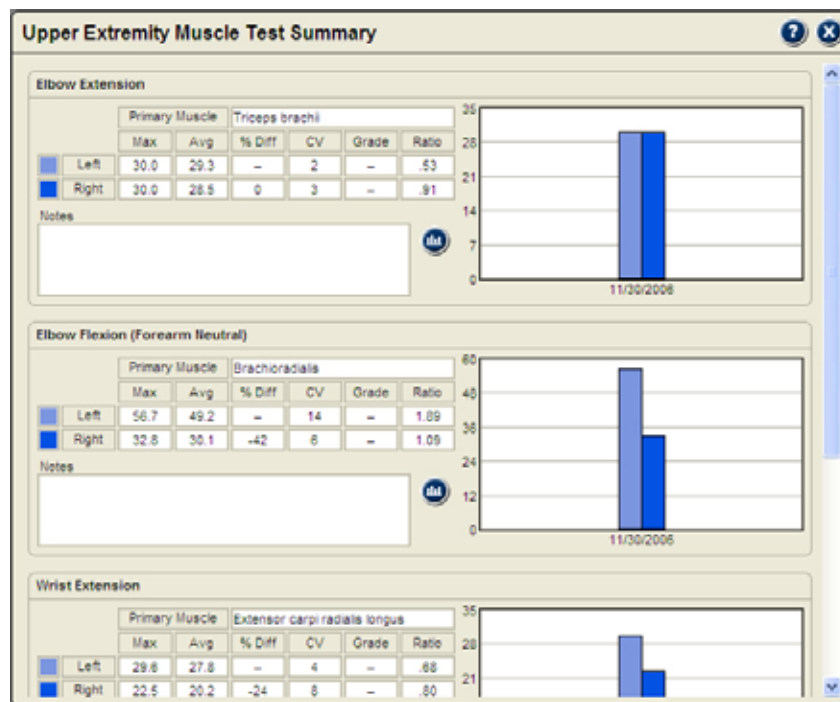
Upper Extremity Muscle Test Summary

Elbow Extension

| | Primary Muscle | Triceps brachii | | | | |
|---|---|---|---|---|---|---|
| | Max | Avg | % Diff | CV | Grade | Ratio |
| Left | 30.0 | 29.3 | – | 2 | – | .53 |
| Right | 30.0 | 28.5 | 0 | 3 | – | .91 |

Notes

35
28
21
14
7
0
11/30/2006

Elbow Flexion (Forearm Neutral)

| | Primary Muscle | Brachioradialis | | | | |
|---|---|---|---|---|---|---|
| | Max | Avg | % Diff | CV | Grade | Ratio |
| Left | 56.7 | 49.2 | – | 14 | – | 1.89 |
| Right | 32.8 | 30.1 | -42 | 6 | – | 1.09 |

Notes

60
48
36
24
12
0
11/30/2006

Wrist Extension

| | Primary Muscle | Extensor carpi radialis longus | | | | |
|---|---|---|---|---|---|---|
| | Max | Avg | % Diff | CV | Grade | Ratio |
| Left | 29.6 | 27.8 | – | 4 | – | .68 |
| Right | 22.5 | 20.2 | -24 | 8 | – | .80 |

35
28
21